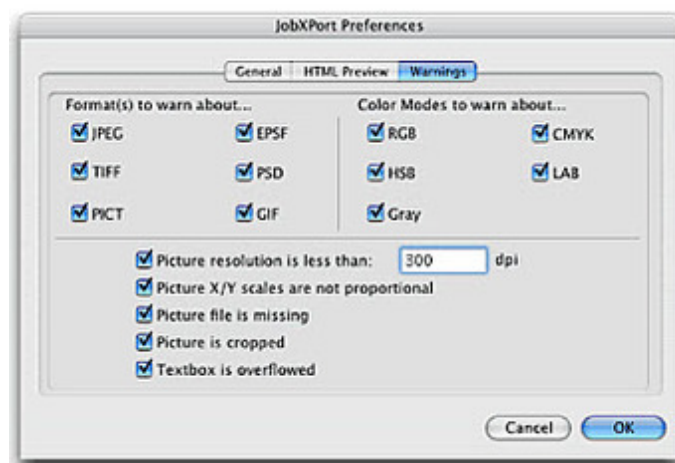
JobXPort Preferences

General | HTML Preview | Warnings

Format(s) to warn about...

JPEG
EPSF
TIFF
PSD
PICT
GIF

Color Modes to warn about...

RGB
CMYK
HSB
LAB
Gray

Picture resolution is less than: 300 dpi
Picture X/Y scales are not proportional
Picture file is missing
Picture is cropped
Textbox is overflowed

Cancel
OK